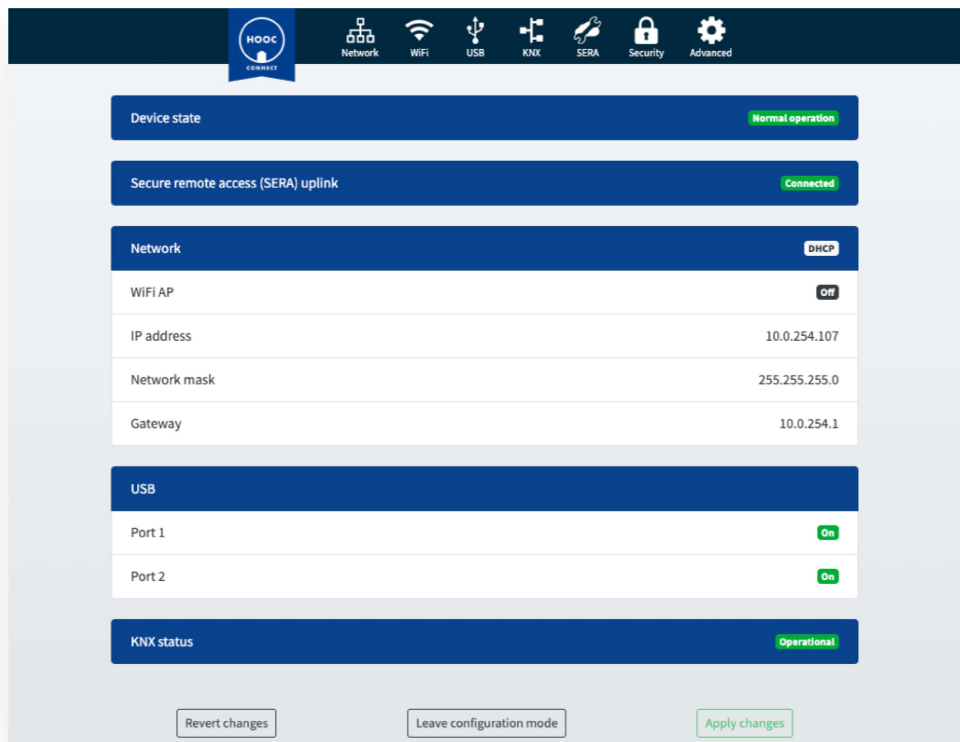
HOOC CONNECT

Network WiFi USB KNX SERA Security Advanced

Device state Normal operation

Secure remote access (SERA) uplink Connected

Network DHCP

| WiFi AP | Off |
|---|---|
| IP address | 10.0.254.107 |
| Network mask | 255.255.255.0 |
| Gateway | 10.0.254.1 |

USB

| Port 1 | On |
|---|---|
| Port 2 | On |

KNX status Operational

Revert changes Leave configuration mode Apply changes